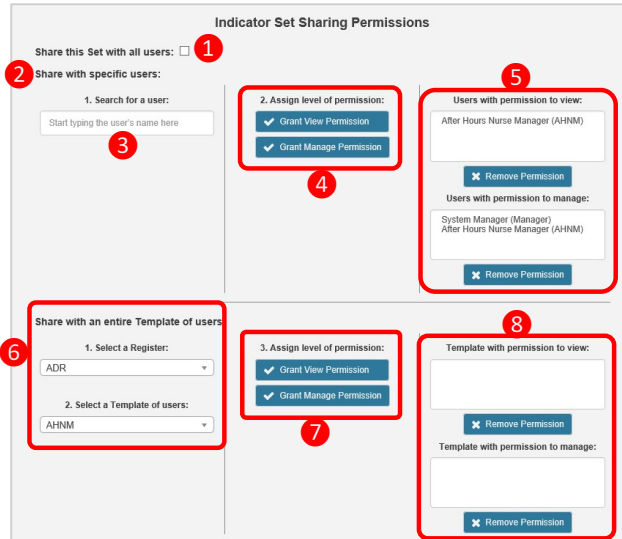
Indicator Set Sharing Permissions

Share this Set with all users: ☐ 1

2 Share with specific users:

1. Search for a user:

Start typing the user's name here

3

2. Assign level of permission:

Grant View Permission

Grant Manage Permission

4

5

Users with permission to view:

After Hours Nurse Manager (AHNM)

Remove Permission

Users with permission to manage:

System Manager (Manager)
After Hours Nurse Manager (AHNM)

Remove Permission

Share with an entire Template of users

6

1. Select a Register:

ADR

2. Select a Template of users:

AHNM

3. Assign level of permission:

Grant View Permission

Grant Manage Permission

7

8

Template with permission to view:

Remove Permission

Template with permission to manage:

Remove Permission